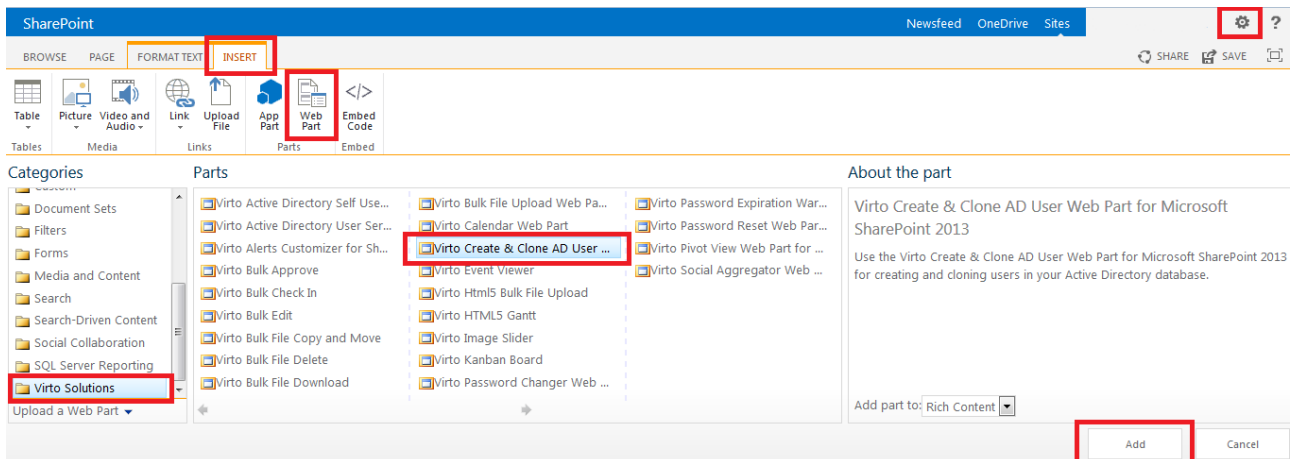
SharePoint

Newsfeed OneDrive Sites

?

BROWSE PAGE FORMAT TEXT INSERT

SHARE SAVE

Table
Tables

Picture Video and Audio
Media

Link Upload File
Links

App Part Web Part
Parts

Embed Code
Embed

Categories

Custom
Document Sets
Filters
Forms
Media and Content
Search
Search-Driven Content
Social Collaboration
SQL Server Reporting
Virto Solutions

Upload a Web Part

Parts

Virto Active Directory Self Use...
Virto Active Directory User Ser...
Virto Alerts Customizer for Sh...
Virto Bulk Approve
Virto Bulk Check In
Virto Bulk Edit
Virto Bulk File Copy and Move
Virto Bulk File Delete
Virto Bulk File Download

Virto Bulk File Upload Web Pa...
Virto Calendar Web Part
Virto Create & Clone AD User ...
Virto Event Viewer
Virto Html5 Bulk File Upload
Virto HTML5 Gantt
Virto Image Slider
Virto Kanban Board
Virto Password Changer Web ...

Virto Password Expiration War...
Virto Password Reset Web Par...
Virto Pivot View Web Part for ...
Virto Social Aggregator Web ...

About the part

Virto Create & Clone AD User Web Part for Microsoft SharePoint 2013

Use the Virto Create & Clone AD User Web Part for Microsoft SharePoint 2013 for creating and cloning users in your Active Directory database.

Add part to: Rich Content

Add

Cancel